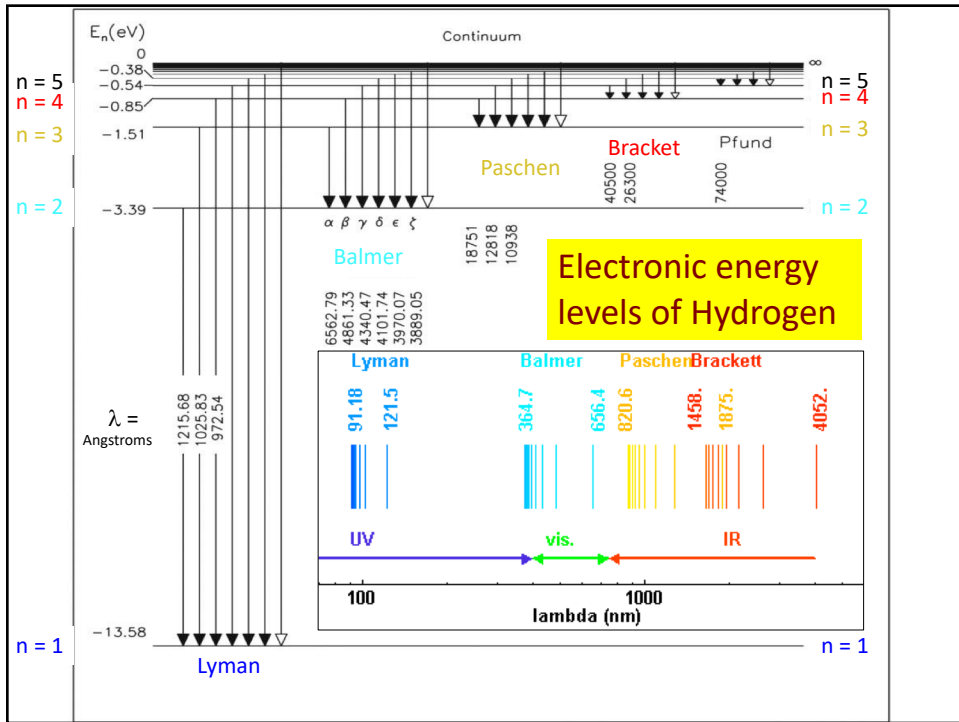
$E_n$(eV)

Continuum

0
∞
−0.38
n = 5
−0.54
n = 5
n = 4
−0.85
n = 4
n = 3
−1.51
n = 3

Bracket
Pfund
Paschen

40500
26300
74000

n = 2
−3.39
n = 2

α β γ δ ε ζ

18751
12818
10938

Balmer

Electronic energy levels of Hydrogen

6562.79
4861.33
4340.47
4101.74
3970.07
3889.05

Lyman
Balmer
Paschen
Brackett

91.18
121.5
364.7
656.4
820.6
1458.
1875.
4052.

λ =
Angstroms

1215.68
1025.83
972.54

UV
vis.
IR

100
1000
lambda (nm)

n = 1
−13.58
n = 1

Lyman